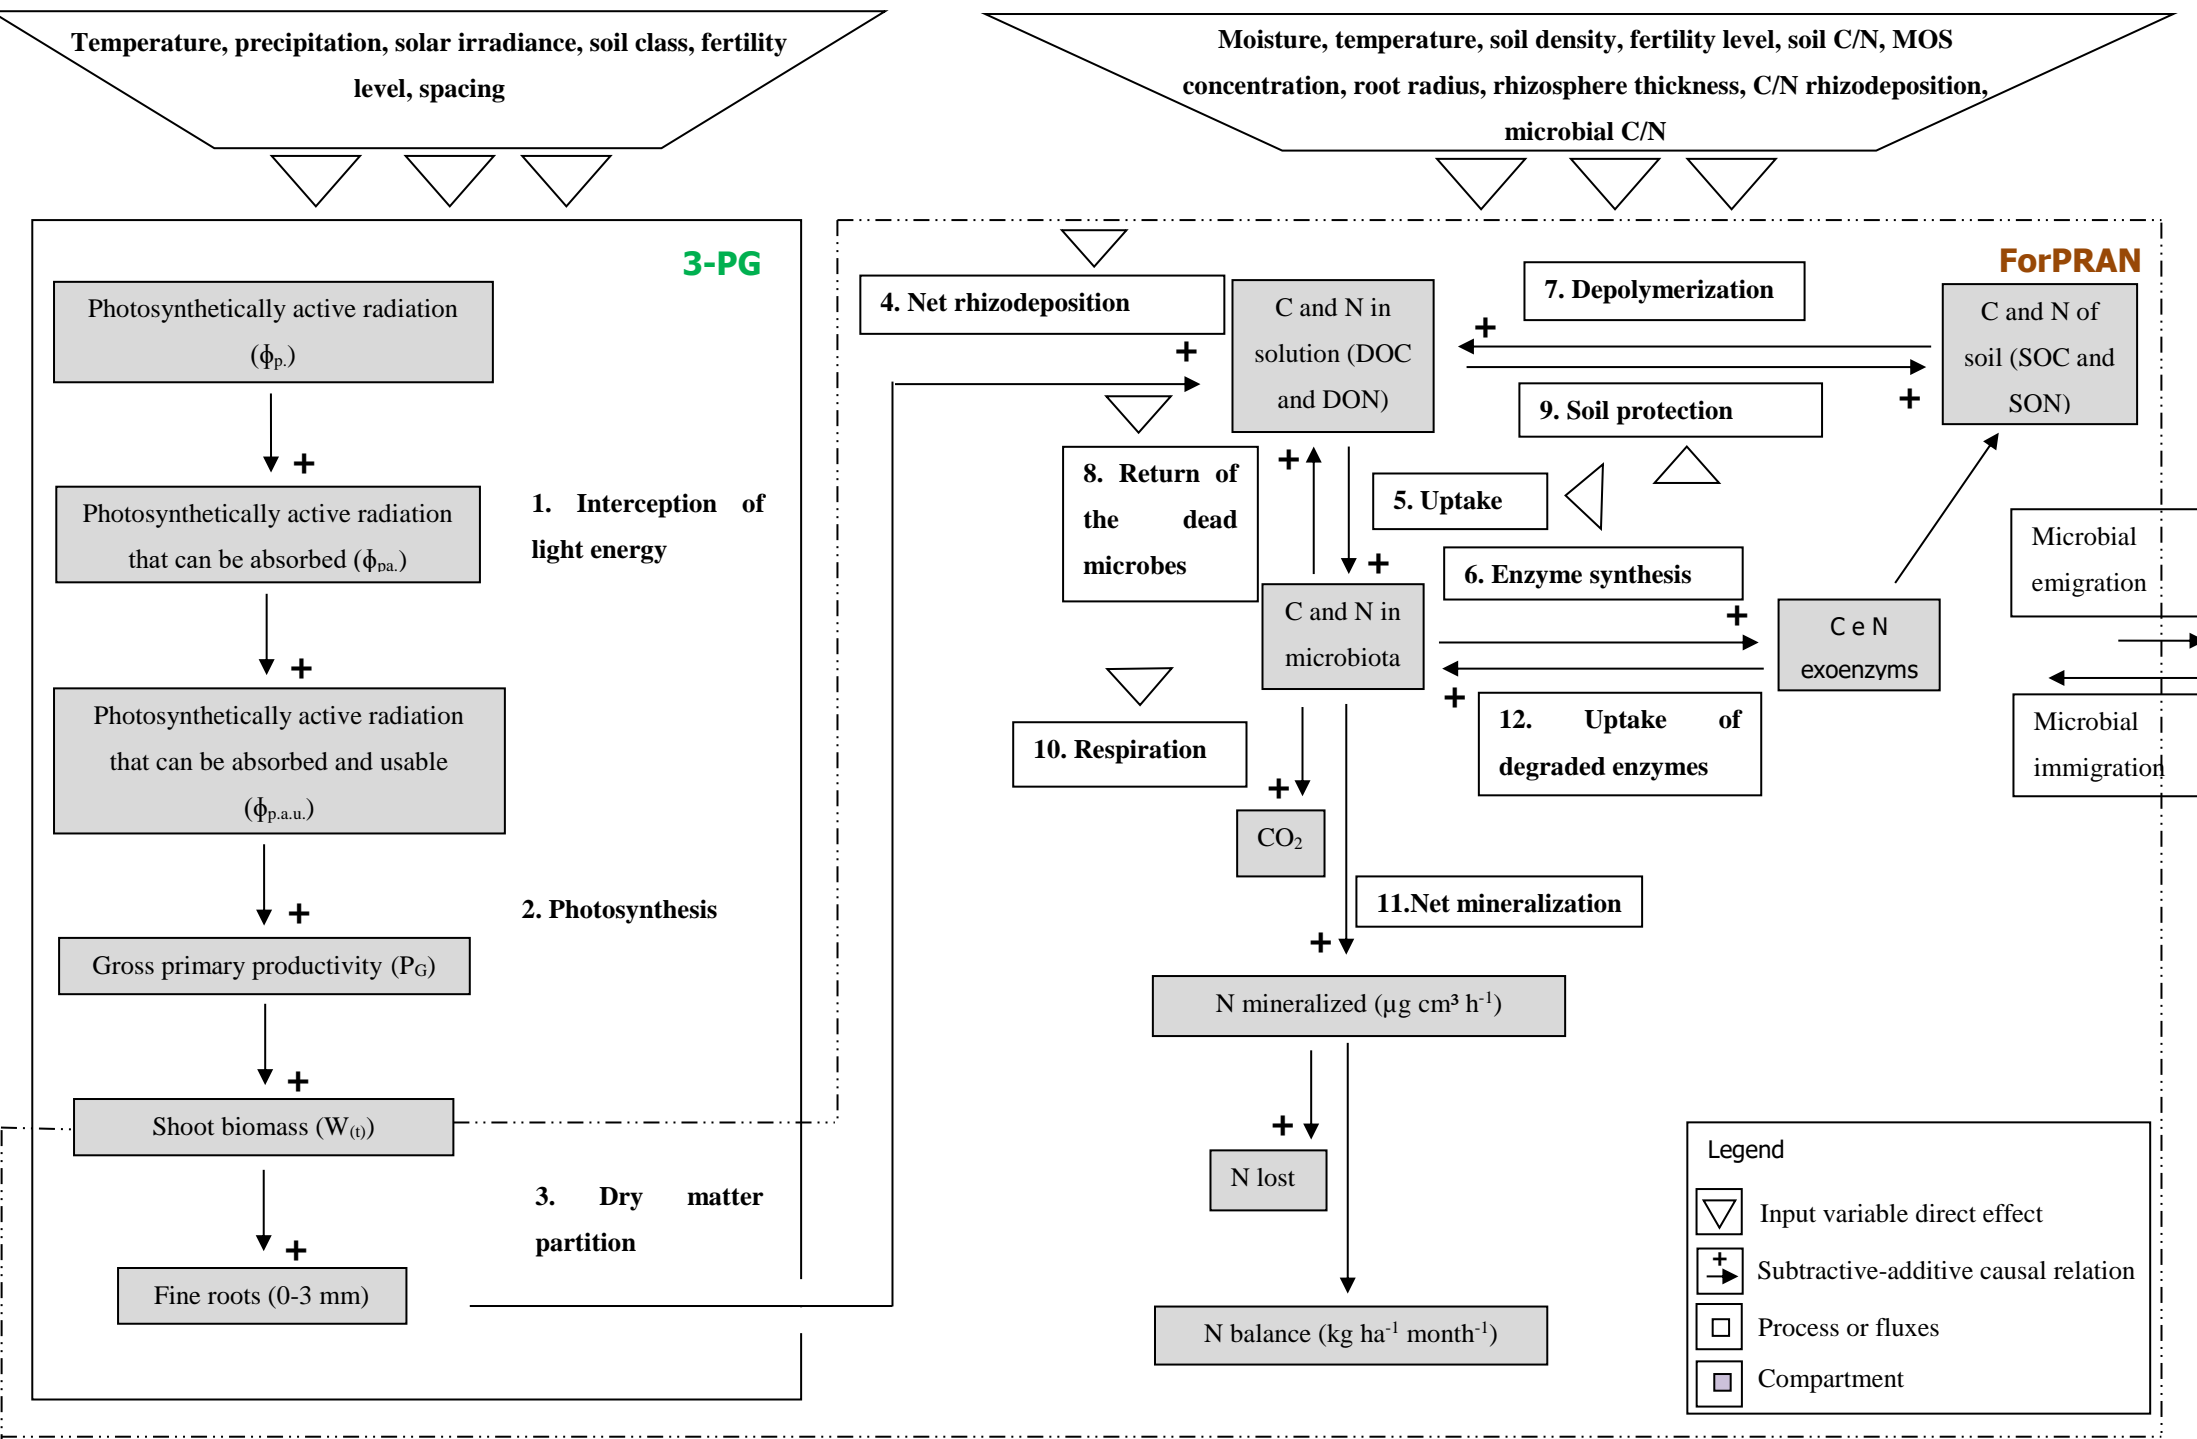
Temperature, precipitation, solar irradiance, soil class, fertility level, spacing

Moisture, temperature, soil density, fertility level, soil C/N, MOS concentration, root radius, rhizosphere thickness, C/N rhizodeposition, microbial C/N

3-PG

Photosynthetically active radiation ($\phi_{p.}$)

+

Photosynthetically active radiation that can be absorbed ($\phi_{pa.}$)

1. Interception of light energy

+

Photosynthetically active radiation that can be absorbed and usable ($\phi_{p.a.u.}$)

+

2. Photosynthesis

Gross primary productivity ($P_G$)

+

Shoot biomass ($W_{(t)}$)

+

3. Dry matter partition

Fine roots (0-3 mm)

ForPRAN

4. Net rhizodeposition

+

C and N in solution (DOC and DON)

7. Depolymerization

+

C and N of soil (SOC and SON)

+

9. Soil protection

8. Return of the dead microbes

+

+

5. Uptake

6. Enzyme synthesis

Microbial emigration

C and N in microbiota

+

C e N exoenzyms

+

12. Uptake of degraded enzymes

Microbial immigration

10. Respiration

+

$CO_2$

11.Net mineralization

+

N mineralized (µg cm³ h$^{-1}$)

+

N lost

N balance (kg ha$^{-1}$ month$^{-1}$)

Legend

Input variable direct effect

+

Subtractive-additive causal relation

Process or fluxes

Compartment